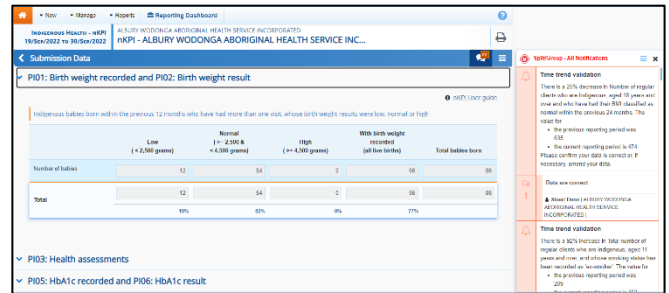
New Manage Reports Reporting Dashboard

Indigenous Health - nKPI 19/Sep/2022 to 30/Sep/2022

ALBURY WODONGA ABORIGINAL HEALTH SERVICE INCORPORATED
nKPI - ALBURY WODONGA ABORIGINAL HEALTH SERVICE INC...

Submission Data

PI01: Birth weight recorded and PI02: Birth weight result

nKPI User guide

Indigenous babies born within the previous 12 months who have had more than one visit, whose birth weight results were low, normal or high

| | Low (< 2,500 grams) | Normal (>= 2,500 & < 4,500 grams) | High (>= 4,500 grams) | With birth weight recorded (all live births) | Total babies born |
|---|---|---|---|---|---|
| Number of babies | 12 | 54 | 0 | 66 | 86 |
| Total | 12 | 54 | 0 | 66 | 86 |
| | 18% | 82% | 0% | 77% | |

PI03: Health assessments

PI05: HbA1c recorded and PI06: HbA1c result

SplitGroup - All Notifications

Time trend validation

There is a 25% decrease in Number of regular clients who are Indigenous, aged 18 years and over and who have had their BMI classified as normal within the previous 24 months. The value for
• the previous reporting period was 635
• the current reporting period is 474
Please confirm your data is correct or, if necessary, amend your data.

Data are correct

Alison Dunn | ALBURY WODONGA ABORIGINAL HEALTH SERVICE INCORPORATED |

Time trend validation

There is a 92% increase in Total number of regular clients who are Indigenous, aged 11 years and over, and whose smoking status has been recorded as 'ex-smoker'. The value for
• the previous reporting period was 209